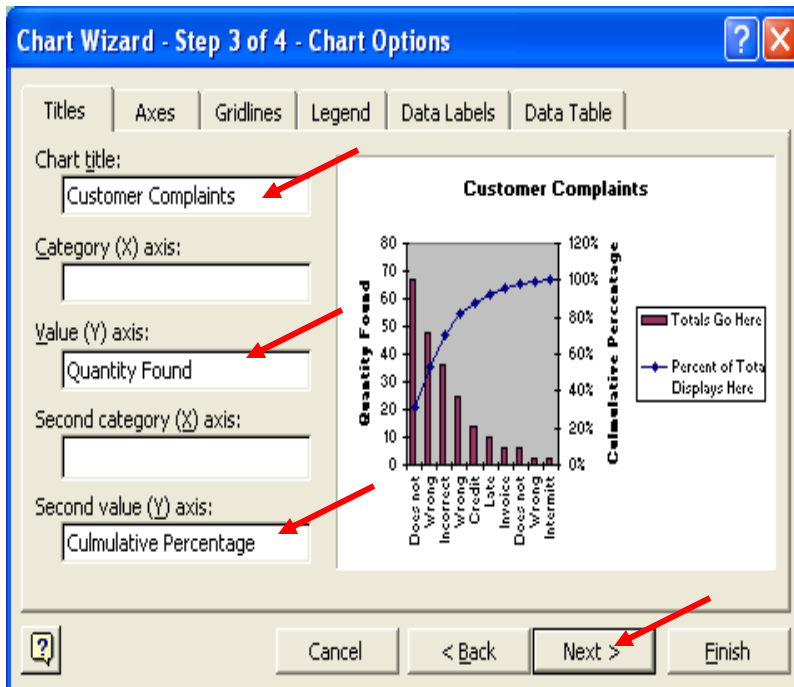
Chart Wizard - Step 3 of 4 - Chart Options

Titles | Axes | Gridlines | Legend | Data Labels | Data Table

Chart title:
Customer Complaints

Category (X) axis:

Value (Y) axis:
Quantity Found

Second category (X) axis:

Second value (Y) axis:
Culmulative Percentage

Customer Complaints

Quantity Found

80
70
60
50
40
30
20
10
0

120%
100%
80%
60%
40%
20%
0%

Culmulative Percentage

Does not
Wrong
Incorrect
Wrong
Credit
Late
Invoice
Does not
Wrong
Intermitt

Totals Go Here

Percent of Tota Displays Here

?

Cancel

< Back

Next >

Finish